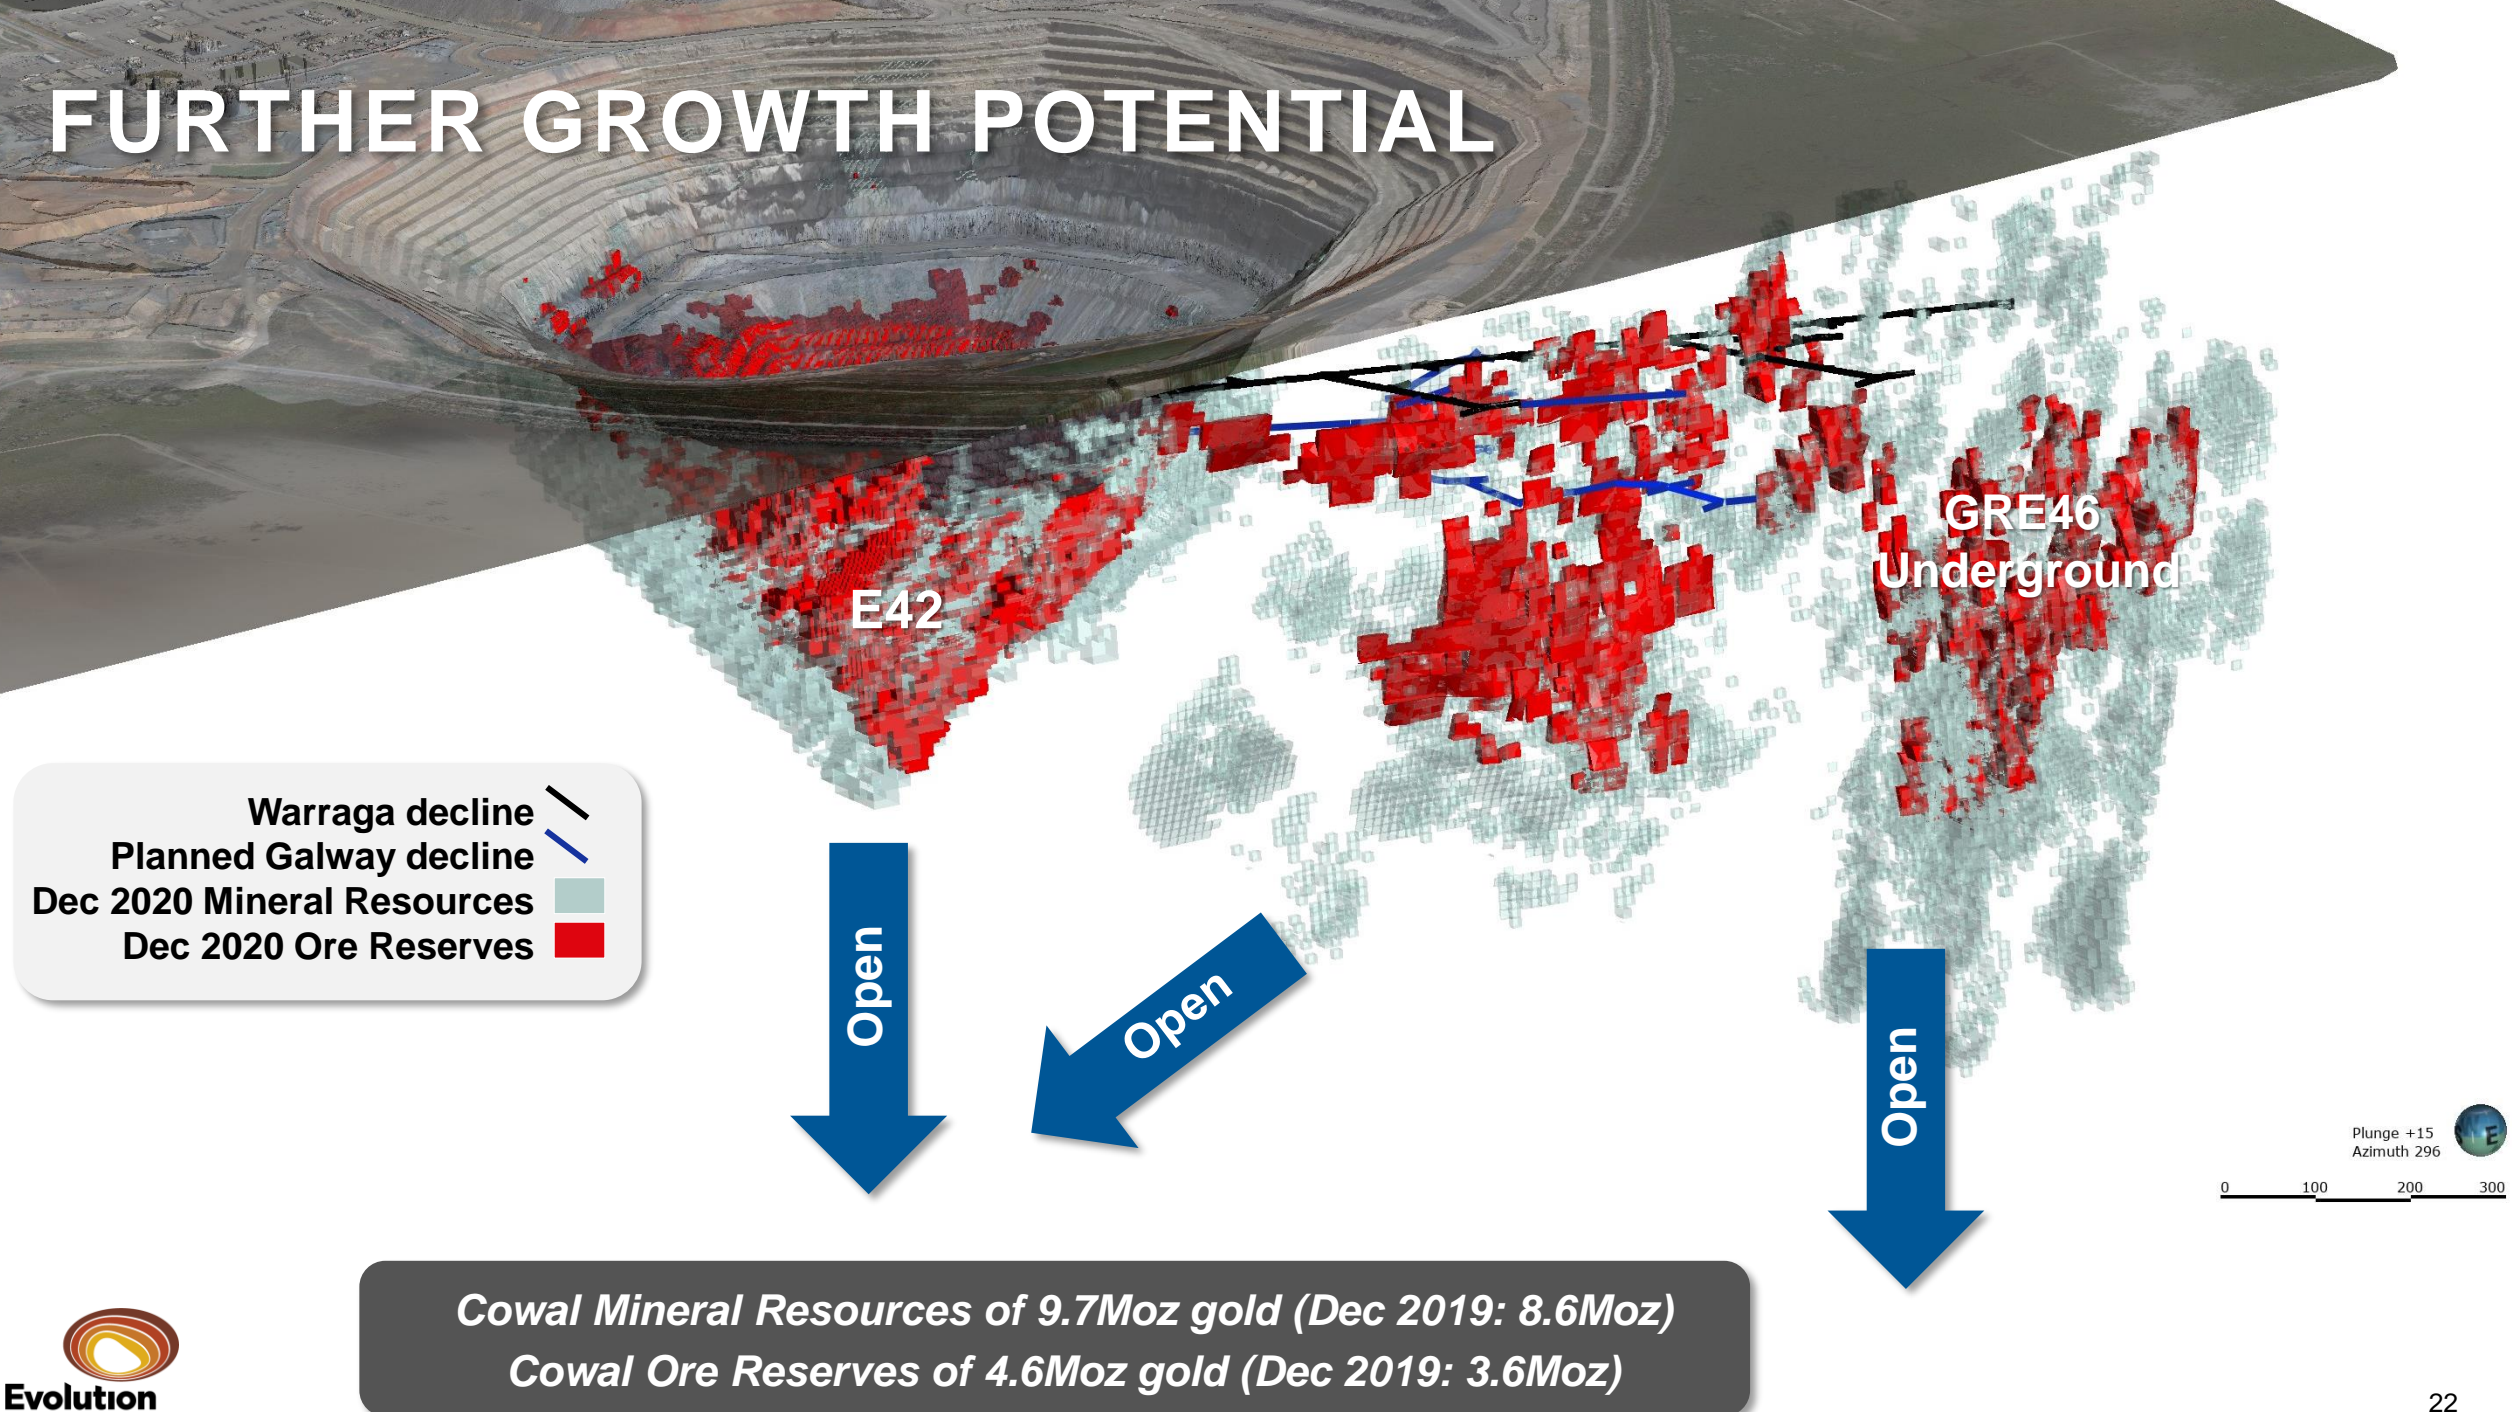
FURTHER GROWTH POTENTIAL

E42

GRE46 Underground

Warraga decline
Planned Galway decline
Dec 2020 Mineral Resources
Dec 2020 Ore Reserves

Open

Open

Open

Plunge +15
Azimuth 296

0 100 200 300

Cowal Mineral Resources of 9.7Moz gold (Dec 2019: 8.6Moz)
Cowal Ore Reserves of 4.6Moz gold (Dec 2019: 3.6Moz)

Evolution

22